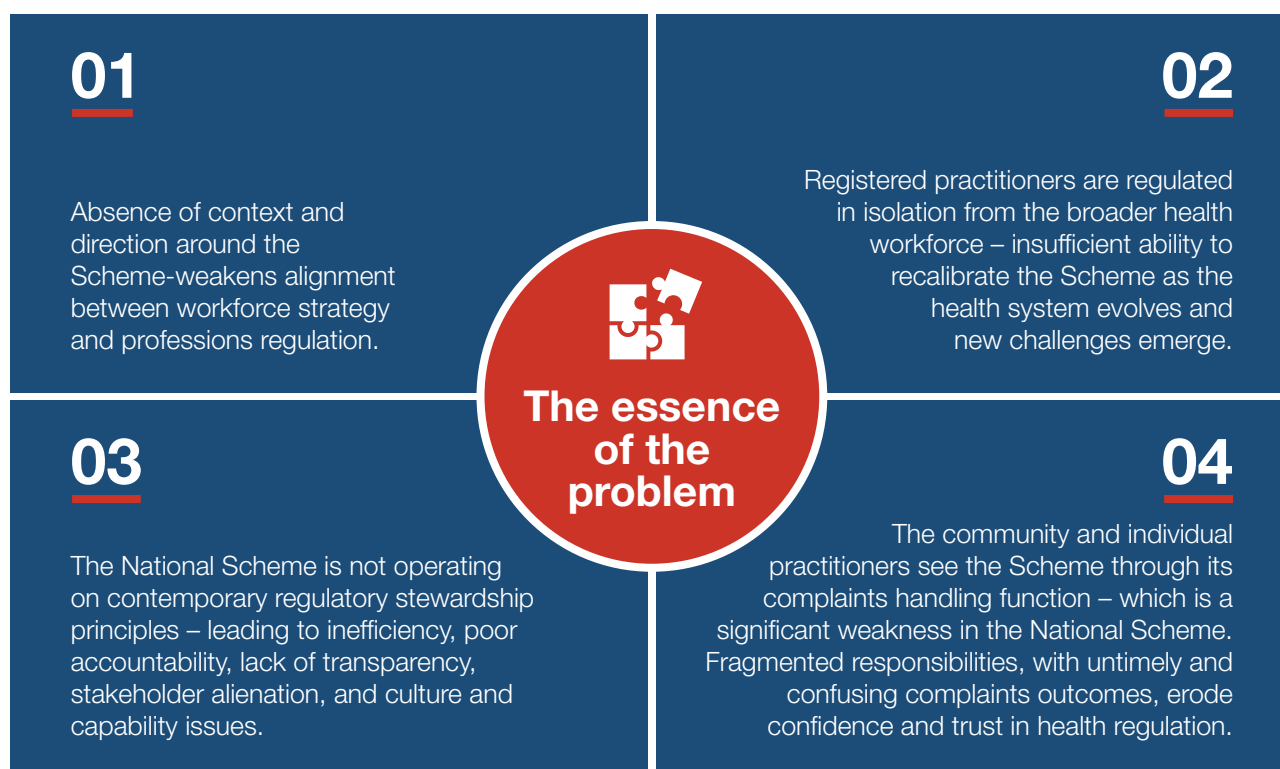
01

Absence of context and direction around the Scheme-weakens alignment between workforce strategy and professions regulation.

02

Registered practitioners are regulated in isolation from the broader health workforce – insufficient ability to recalibrate the Scheme as the health system evolves and new challenges emerge.

The essence of the problem

03

The National Scheme is not operating on contemporary regulatory stewardship principles – leading to inefficiency, poor accountability, lack of transparency, stakeholder alienation, and culture and capability issues.

04

The community and individual practitioners see the Scheme through its complaints handling function – which is a significant weakness in the National Scheme. Fragmented responsibilities, with untimely and confusing complaints outcomes, erode confidence and trust in health regulation.